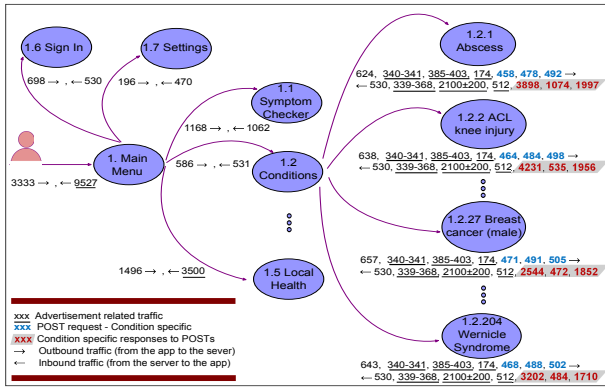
1.6 Sign In

1.7 Settings

698 → , ← 530

196 → , ← 470

1.1 Symptom Checker

1168 → , ← 1062

3333 → , ← 9527

1. Main Menu

586 → , ← 531

1.2 Conditions

1496 → , ← 3500

1.5 Local Health

1.2.1 Abscess

624, 340-341, 385-403, 174, 458, 478, 492 →
← 530, 339-368, 2100±200, 512, 3898, 1074, 1997

1.2.2 ACL knee injury

638, 340-341, 385-403, 174, 464, 484, 498 →
← 530, 339-368, 2100±200, 512, 4231, 535, 1956

1.2.27 Breast cancer (male)

657, 340-341, 385-403, 174, 471, 491, 505 →
← 530, 339-368, 2100±200, 512, 2544, 472, 1852

1.2.204 Wernicle Syndrome

643, 340-341, 385-403, 174, 468, 488, 502 →
← 530, 339-368, 2100±200, 512, 3202, 484, 1710

xxx Advertisement related traffic
xxx POST request - Condition specific
xxx Condition specific responses to POSTs
→ Outbound traffic (from the app to the sever)
← Inbound traffic (from the server to the app)